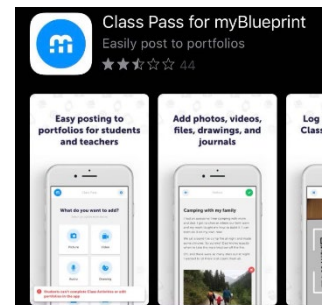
Class Pass for myBlueprint

Easily post to portfolios

44

Easy posting to portfolios for students and teachers

What do you want to add?

Add photos, videos, files, drawings, and journals

Camping with my family

Log

Class

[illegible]